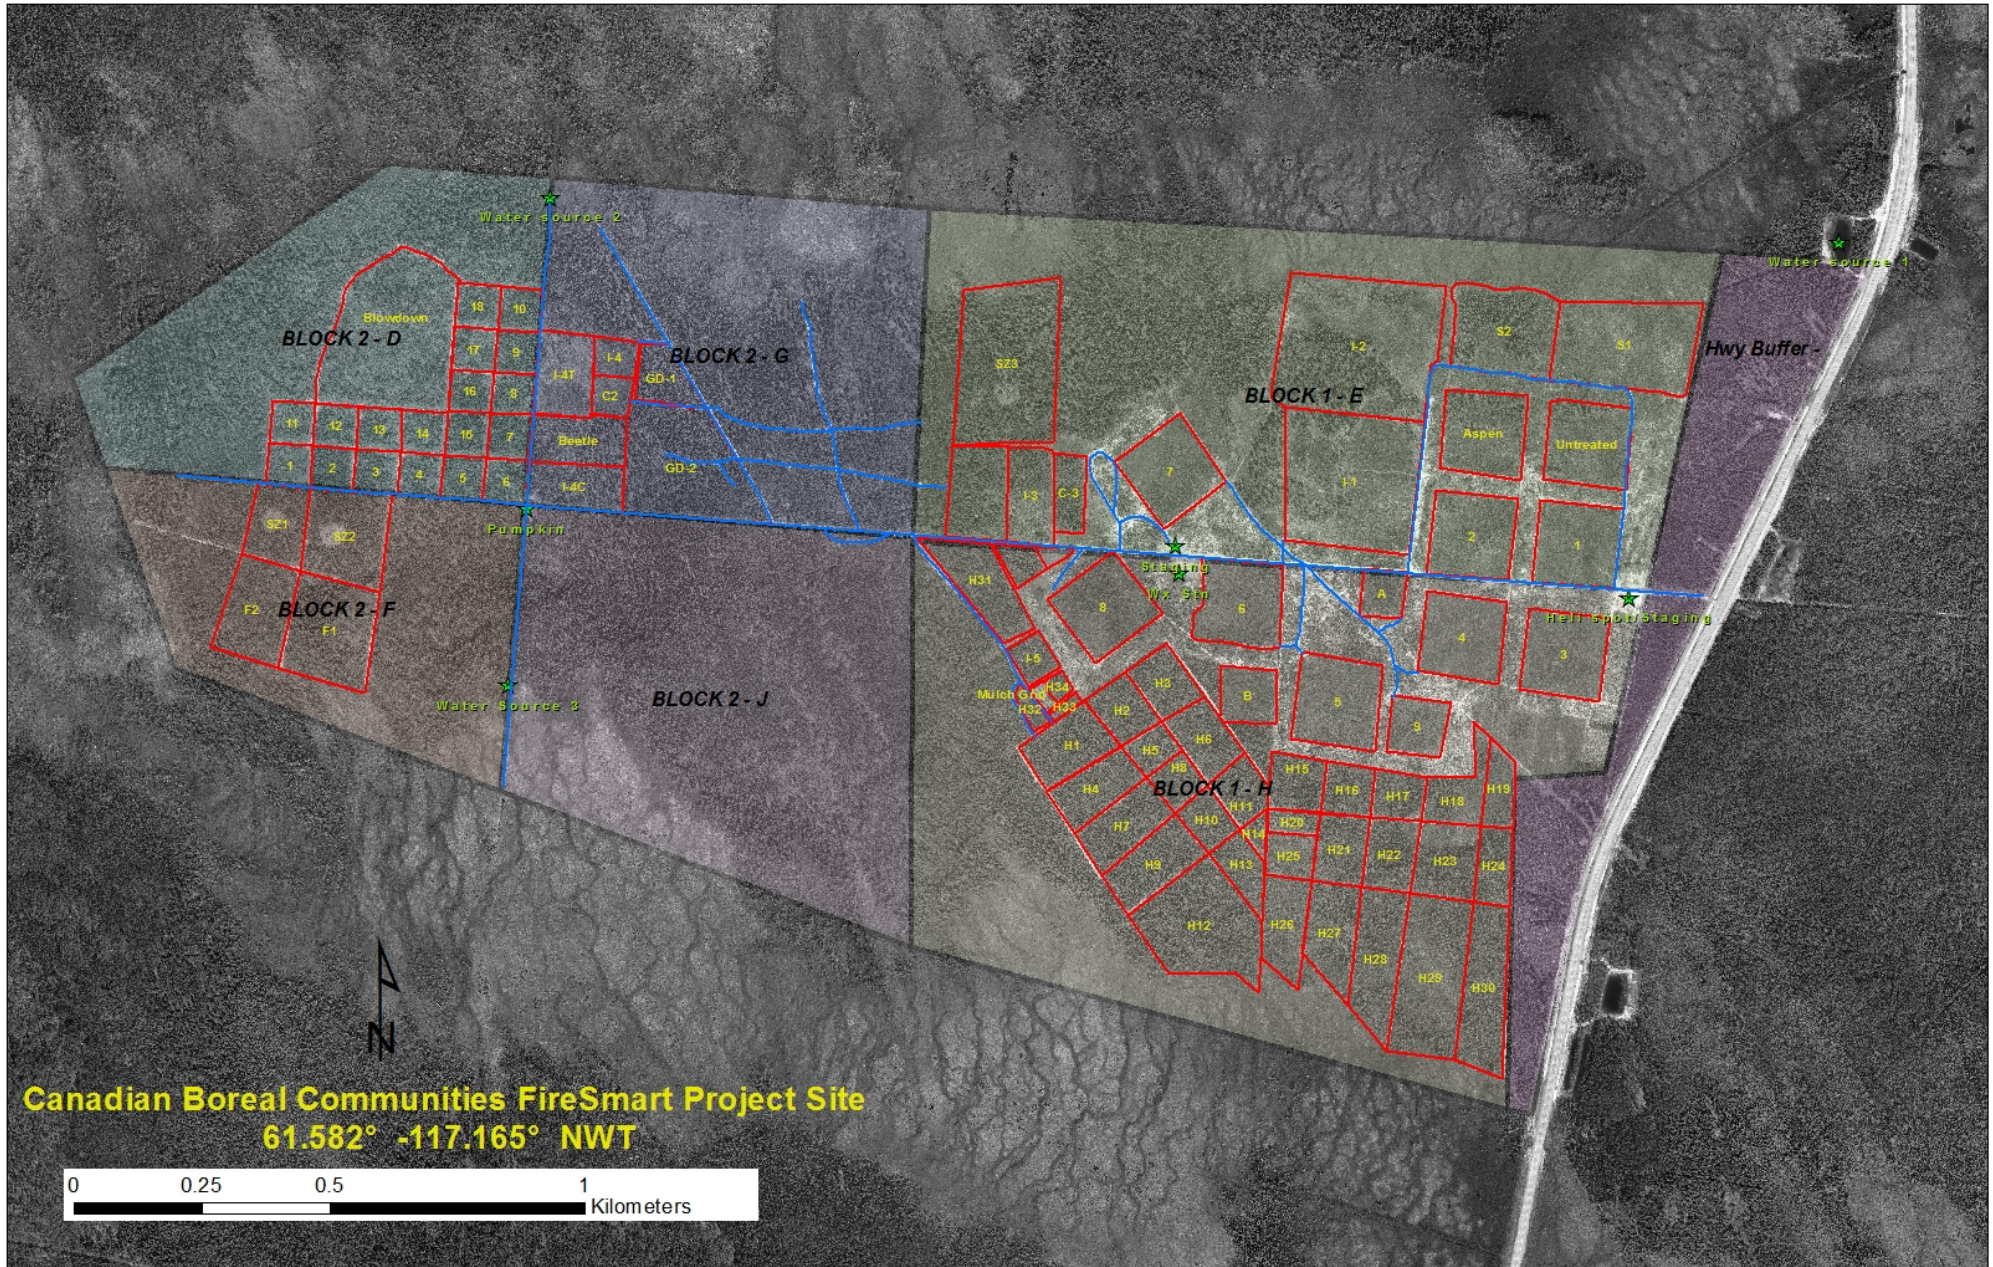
Water source 2
Water source 1
Blowdown
BLOCK 2 - D
18 10
17 9
16 8
I-4T
I-4
C2
GD-1
BLOCK 2 - G
11 12 13 14 16 7
Beetle
1 2 3 4 5 6
I-4C
GD-2
SZ3
I-2
S2
S1
Hwy Buffer -
BLOCK 1 - E
Aspen
Untreated
7
I-3
C-3
I-1
2
1
SZ1
SZ2
Pumpkin
Staging
Wx Stn
H31
8
6
A
Heli spot/Staging
F2
BLOCK 2 - F
F1
I-5
4
3
Water Source 3
BLOCK 2 - J
Mulch Grd
H34
H32
H33
H3
H2
H1
H5
H6
B
5
9
H4
H8
BLOCK 1 - H
H15
H16
H17
H18
H19
H7
H11
H10
H14
H20
H25
H21
H22
H23
H24
H9
H13
H12
H26
H27
H28
H29
H30
N
Canadian Boreal Communities FireSmart Project Site
61.582° -117.165° NWT
0 0.25 0.5 1 Kilometers